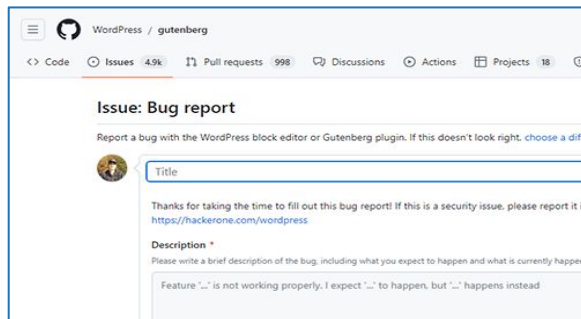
WordPress / gutenberg

<> Code Issues 4.9k Pull requests 998 Discussions Actions Projects 18

Issue: Bug report

Report a bug with the WordPress block editor or Gutenberg plugin. If this doesn't look right, choose a dif

Title

Thanks for taking the time to fill out this bug report! If this is a security issue, please report it i https://hackerone.com/wordpress

Description *

Please write a brief description of the bug, including what you expect to happen and what is currently happen

Feature '...' is not working properly. I expect '...' to happen, but '...' happens instead